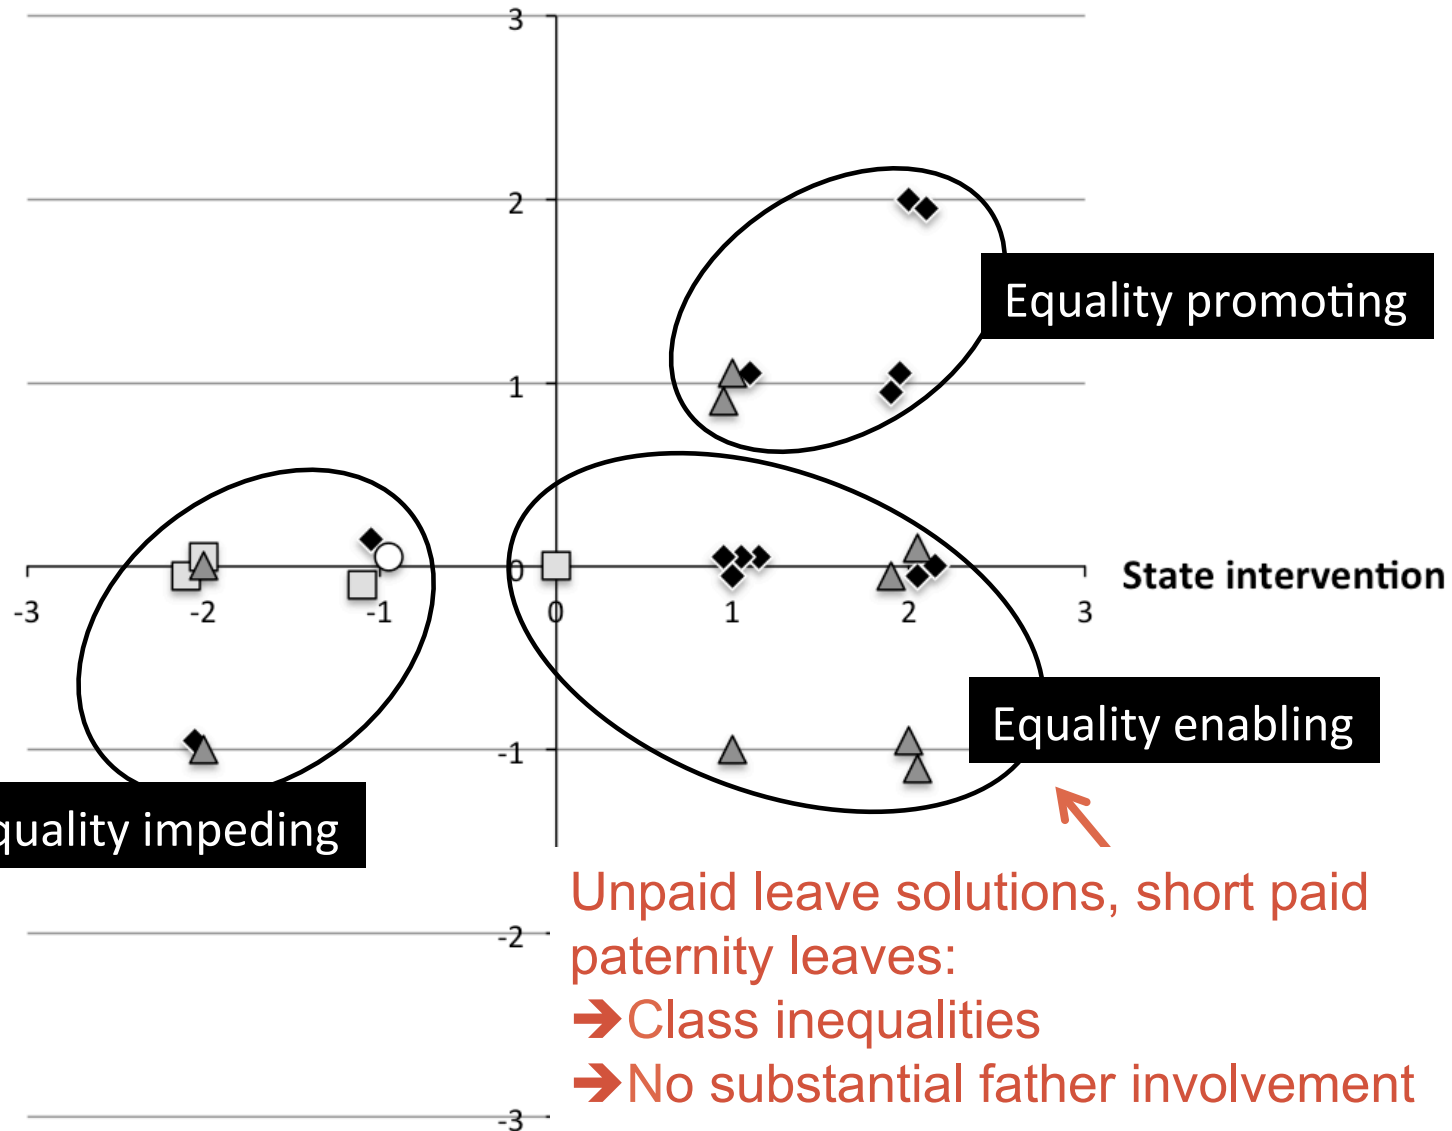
3
2
1
0
-1
-2
-3
-3
-2
-1
0
1
2
3
State intervention

Equality promoting

Equality enabling

quality impeding

Unpaid leave solutions, short paid paternity leaves:
➔Class inequalities
➔No substantial father involvement